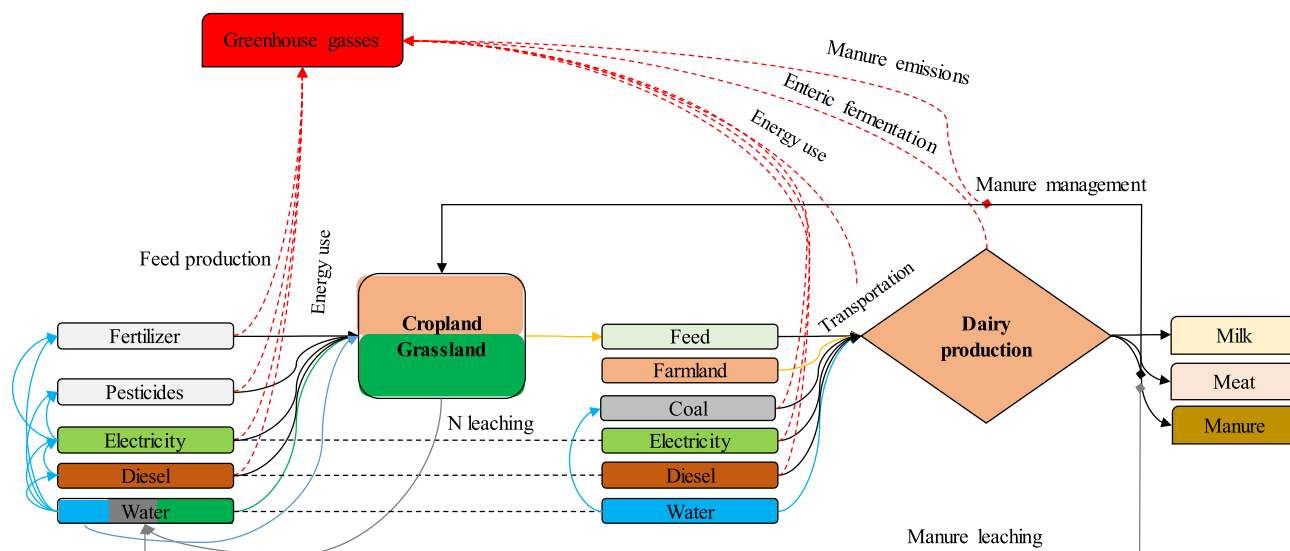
Greenhouse gasses

Manure emissions

Enteric fermentation

Energy use

Manure management

Feed production

Energy use

Transportation

Cropland

Grassland

Fertilizer

Pesticides

Electricity

Diesel

Water

N leaching

Feed

Farmland

Coal

Electricity

Diesel

Water

Dairy production

Milk

Meat

Manure

Manure leaching